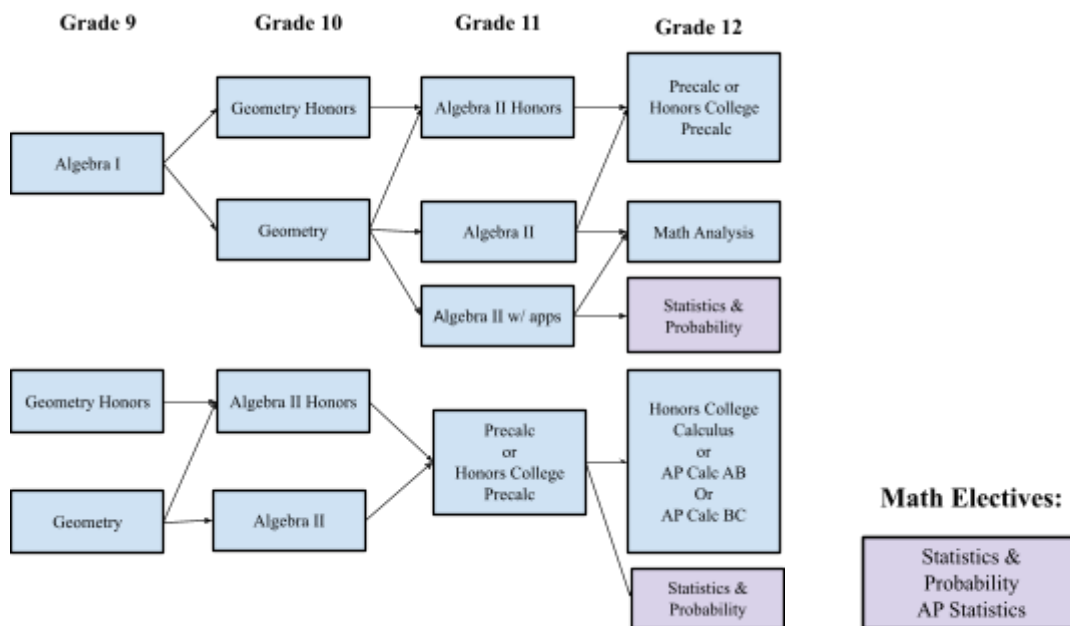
Grade 9

Grade 10

Grade 11

Grade 12

Algebra I

Geometry Honors

Geometry

Algebra II Honors

Algebra II

Algebra II w/ apps

Precalc or Honors College Precalc

Math Analysis

Statistics & Probability

Geometry Honors

Geometry

Algebra II Honors

Algebra II

Precalc or Honors College Precalc

Honors College Calculus or AP Calc AB Or AP Calc BC

Statistics & Probability

Math Electives:

Statistics & Probability AP Statistics